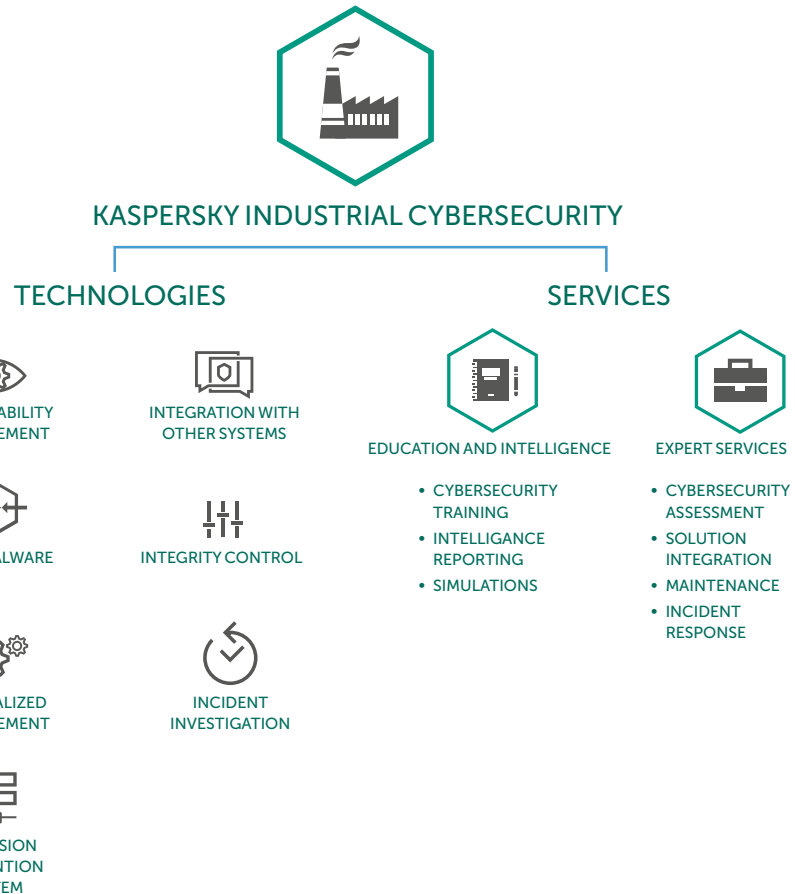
KASPERSKY INDUSTRIAL CYBERSECURITY

TECHNOLOGIES

SERVICES

ABILITY
EMENT

INTEGRATION WITH OTHER SYSTEMS

ALWARE

INTEGRITY CONTROL

ALIZED
EMENT

INCIDENT INVESTIGATION

SION
TION
EM

EDUCATION AND INTELLIGENCE

• CYBERSECURITY TRAINING
• INTELLIGANCE REPORTING
• SIMULATIONS

EXPERT SERVICES

• CYBERSECURITY ASSESSMENT
• SOLUTION INTEGRATION
• MAINTENANCE
• INCIDENT RESPONSE